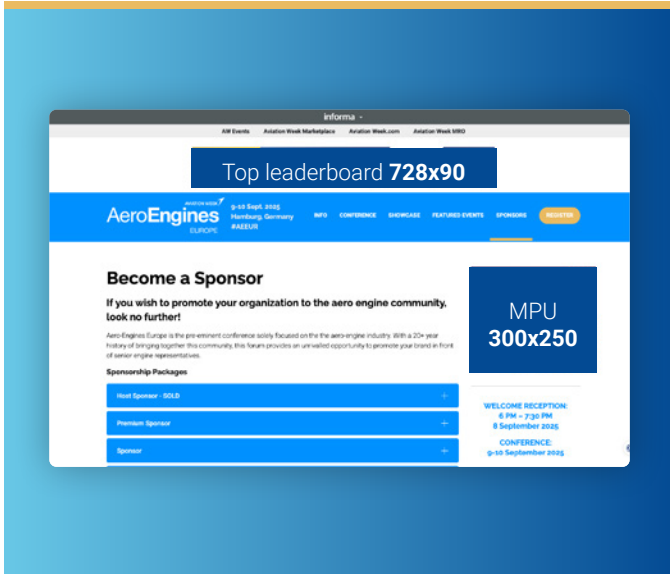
informa

AW Events Aviation Week Marketplace Aviation Week.com Aviation Week MRO

Top leaderboard **728x90**

AVIATION WEEK AeroEngines EUROPE

9-10 Sept. 2025 Hamburg, Germany #AEEUR

INFO CONFERENCE SHOWCASE FEATURED EVENTS SPONSORS REGISTER

Become a Sponsor

If you wish to promote your organization to the aero engine community, look no further!

Aero-Engines Europe is the pre-eminent conference solely focused on the the aero-engine industry. With a 20+ year history of bringing together this community, this forum provides an unrivalled opportunity to promote your brand in front of senior engine representatives.

Sponsorship Packages

Host Sponsor - SOLD +

Premium Sponsor +

Sponsor +

MPU **300x250**

WELCOME RECEPTION:
6 PM – 7:30 PM
8 September 2025

CONFERENCE:
9-10 September 2025